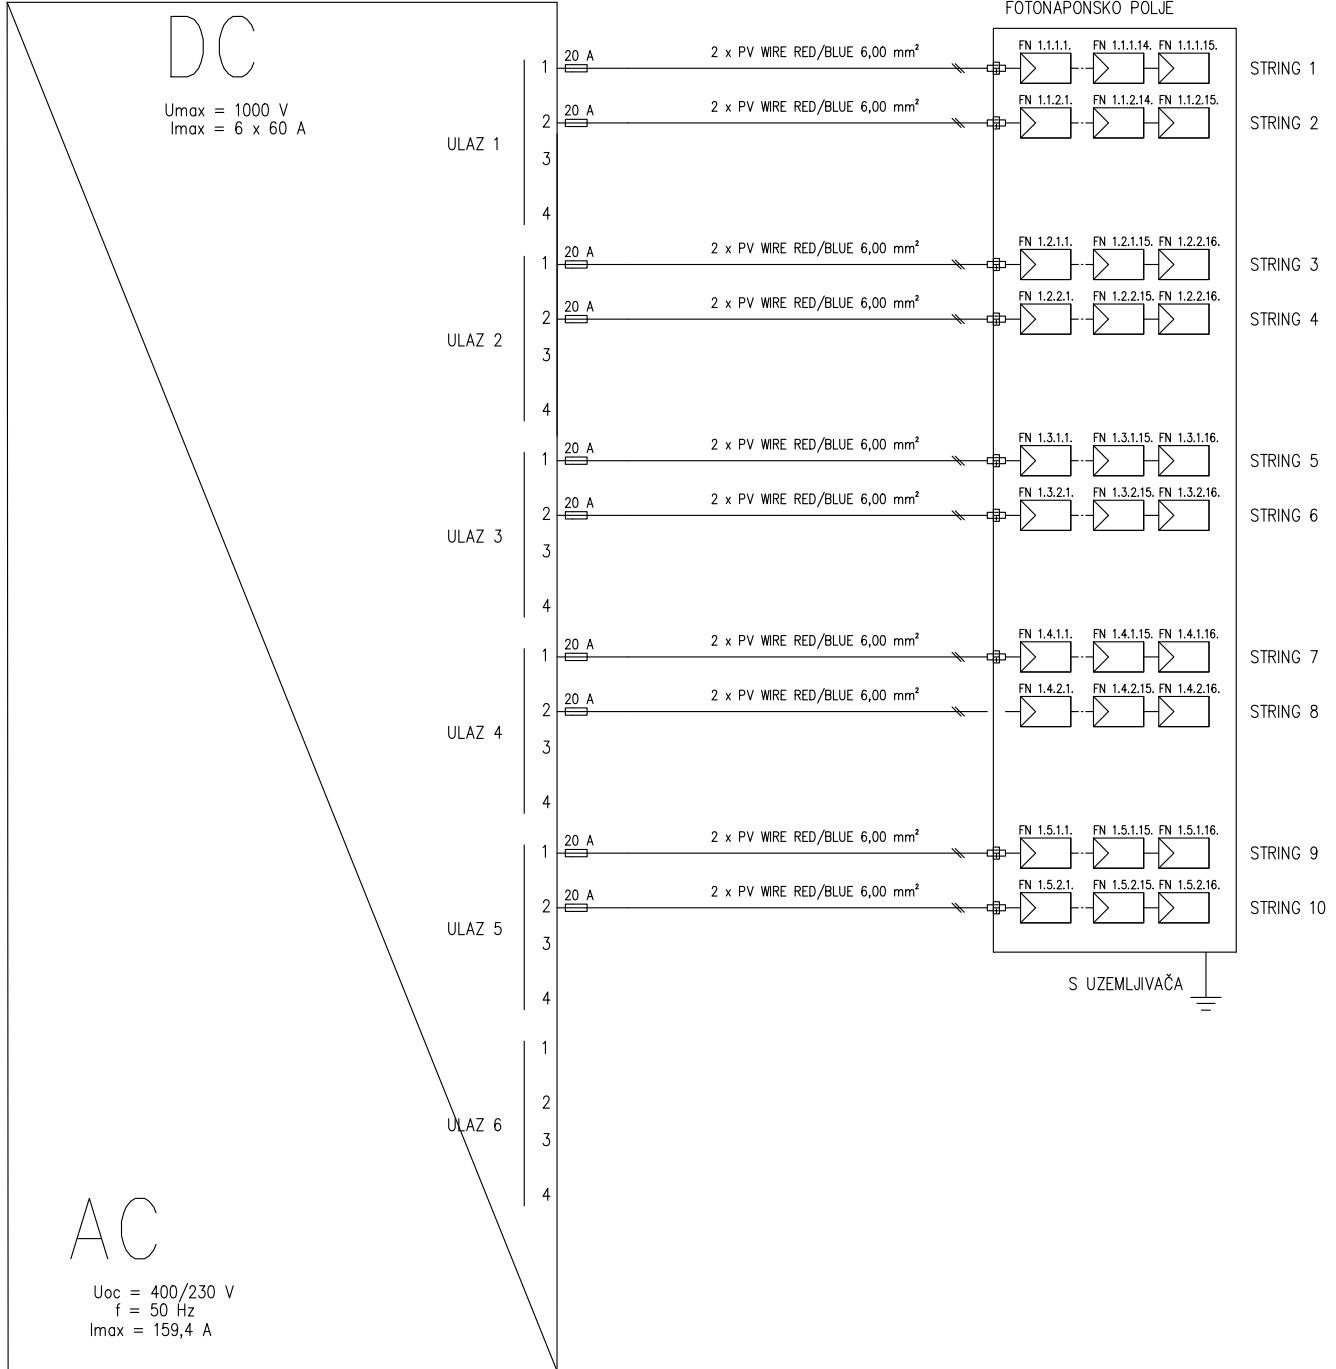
FOTONAPONSKO POLJE

DC

Umax = 1000 V
Imax = 6 x 60 A

ULAZ 1
1 20 A 2 x PV WIRE RED/BLUE 6,00 mm² FN 1.1.1.1. FN 1.1.1.14. FN 1.1.1.15. STRING 1
2 20 A 2 x PV WIRE RED/BLUE 6,00 mm² FN 1.1.2.1. FN 1.1.2.14. FN 1.1.2.15. STRING 2
3
4

ULAZ 2
1 20 A 2 x PV WIRE RED/BLUE 6,00 mm² FN 1.2.1.1. FN 1.2.1.15. FN 1.2.2.16. STRING 3
2 20 A 2 x PV WIRE RED/BLUE 6,00 mm² FN 1.2.2.1. FN 1.2.2.15. FN 1.2.2.16. STRING 4
3
4

ULAZ 3
1 20 A 2 x PV WIRE RED/BLUE 6,00 mm² FN 1.3.1.1. FN 1.3.1.15. FN 1.3.1.16. STRING 5
2 20 A 2 x PV WIRE RED/BLUE 6,00 mm² FN 1.3.2.1. FN 1.3.2.15. FN 1.3.2.16. STRING 6
3
4

ULAZ 4
1 20 A 2 x PV WIRE RED/BLUE 6,00 mm² FN 1.4.1.1. FN 1.4.1.15. FN 1.4.1.16. STRING 7
2 20 A 2 x PV WIRE RED/BLUE 6,00 mm² FN 1.4.2.1. FN 1.4.2.15. FN 1.4.2.16. STRING 8
3
4

ULAZ 5
1 20 A 2 x PV WIRE RED/BLUE 6,00 mm² FN 1.5.1.1. FN 1.5.1.15. FN 1.5.1.16. STRING 9
2 20 A 2 x PV WIRE RED/BLUE 6,00 mm² FN 1.5.2.1. FN 1.5.2.15. FN 1.5.2.16. STRING 10
3
4

S UZEMLJIVAČA

ULAZ 6
1
2
3
4

AC

Uoc = 400/230 V
f = 50 Hz
Imax = 159,4 A